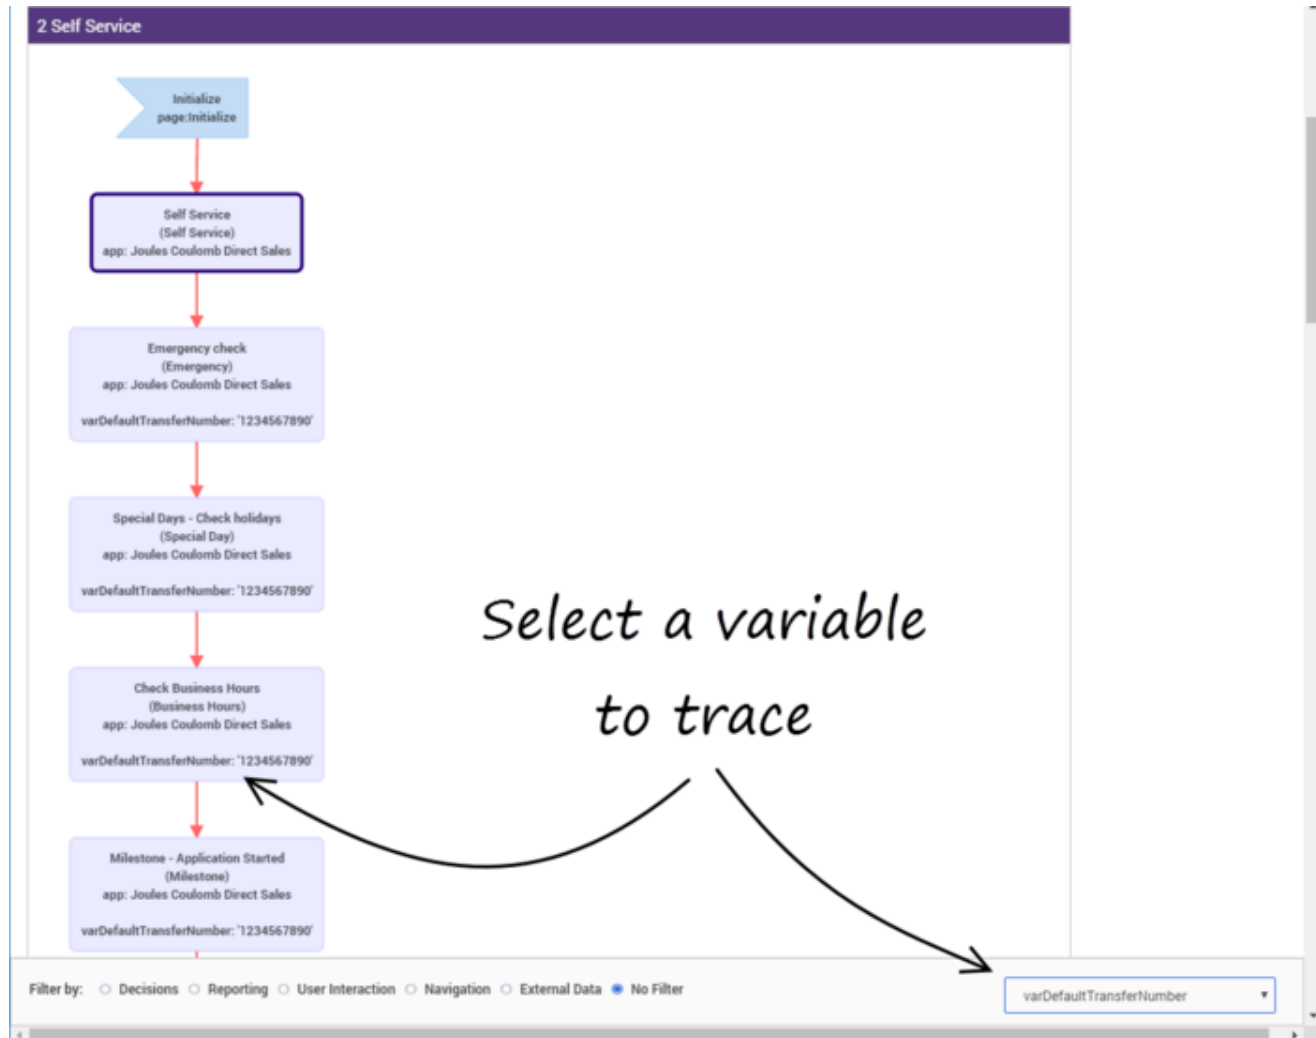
2 Self Service

Initialize
page:Initialize

Self Service
(Self Service)
app: Joules Coulomb Direct Sales

Emergency check
(Emergency)
app: Joules Coulomb Direct Sales

varDefaultTransferNumber: '1234567890'

Special Days - Check holidays
(Special Day)
app: Joules Coulomb Direct Sales

varDefaultTransferNumber: '1234567890'

Check Business Hours
(Business Hours)
app: Joules Coulomb Direct Sales

varDefaultTransferNumber: '1234567890'

Milestone - Application Started
(Milestone)
app: Joules Coulomb Direct Sales

varDefaultTransferNumber: '1234567890'

Select a variable to trace

Filter by: Decisions Reporting User Interaction Navigation External Data No Filter

varDefaultTransferNumber